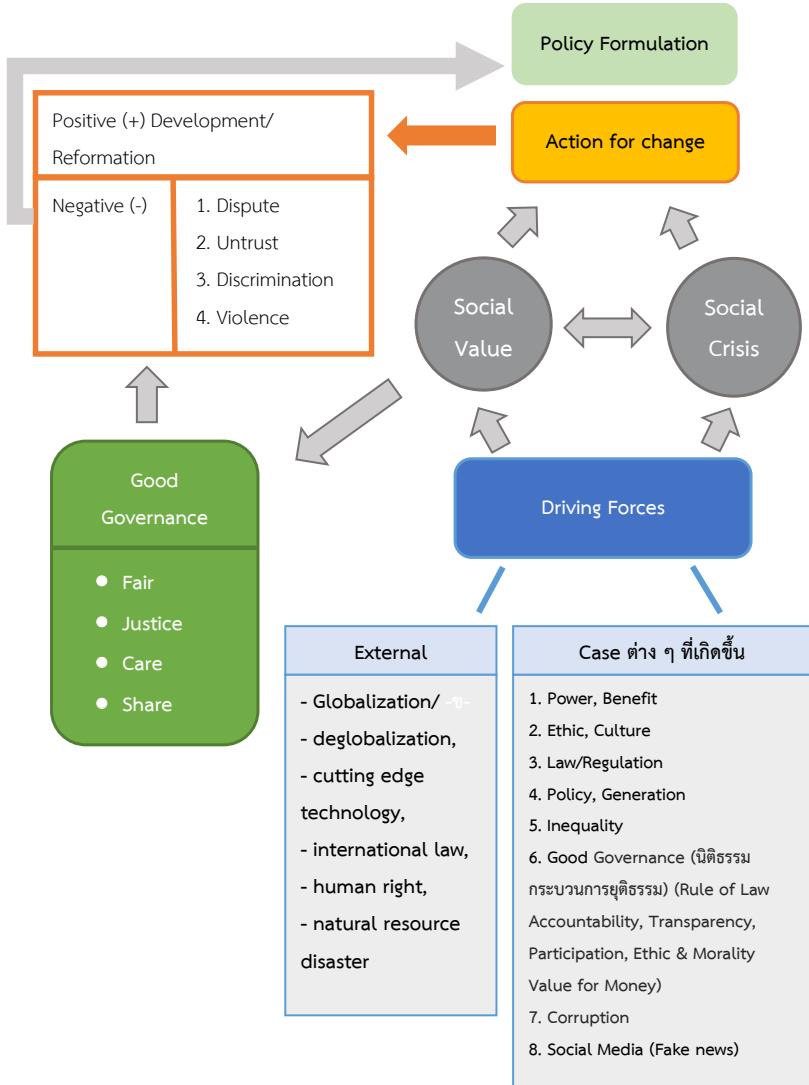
Policy Formulation

Positive (+) Development/ Reformation

Action for change

Negative (-)

1. Dispute
2. Untrust
3. Discrimination
4. Violence

Social Value

Social Crisis

Good Governance

- Fair
- Justice
- Care
- Share

Driving Forces

External

- Globalization/ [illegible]
- deglobalization,
- cutting edge technology,
- international law,
- human right,
- natural resource disaster

Case ต่าง ๆ ที่เกิดขึ้น

1. Power, Benefit
2. Ethic, Culture
3. Law/Regulation
4. Policy, Generation
5. Inequality
6. Good Governance (นิติธรรม กระบวนการยุติธรรม) (Rule of Law Accountability, Transparency, Participation, Ethic & Morality Value for Money)
7. Corruption
8. Social Media (Fake news)